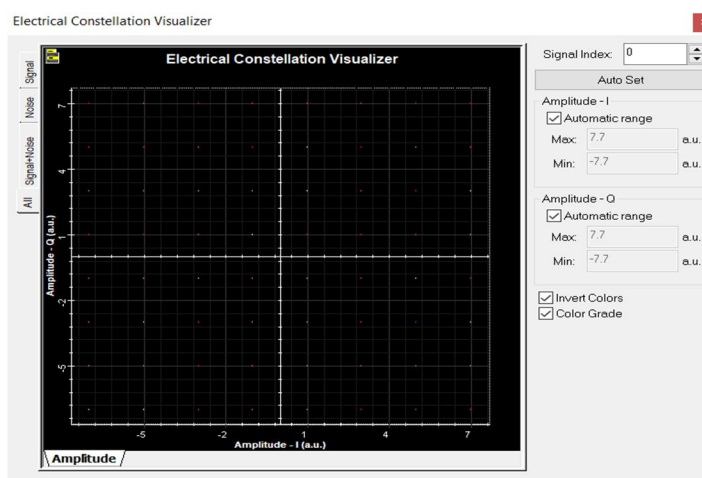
Electrical Constellation Visualizer

Signal
Noise
Signal+Noise
All

Electrical Constellation Visualizer

7
4
1
-2
-5
Amplitude - Q (a.u.)

-5
-2
1
4
7
Amplitude - I (a.u.)

Amplitude

Signal Index: 0
Auto Set
Amplitude - I
Automatic range
Max: 7.7 a.u.
Min: -7.7 a.u.
Amplitude - Q
Automatic range
Max: 7.7 a.u.
Min: -7.7 a.u.
Invert Colors
Color Grade